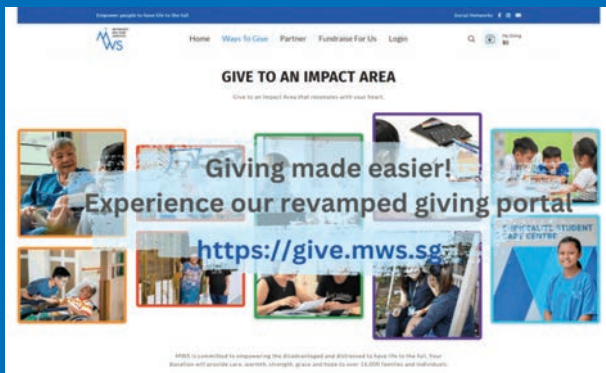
Empower people to have life to the full

Social Networks

MWS

Home Ways To Give Partner Fundraise For Us Login

My Giving $0

GIVE TO AN IMPACT AREA

Give to an Impact Area that resonates with your heart.

Giving made easier!

Experience our revamped giving portal

https://give.mws.sg

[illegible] STUDENT CARE CENTRE

MWS is committed to empowering the disadvantaged and distressed to have life to the full. Your Donation will provide care, warmth, strength, grace and hope to over 14,000 families and individuals.